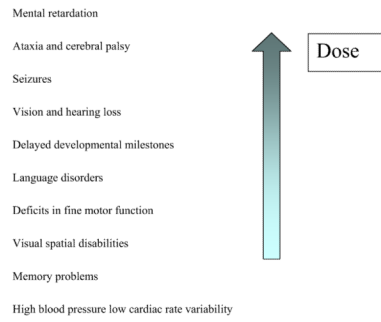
Mental retardation

Ataxia and cerebral palsy

Seizures

Vision and hearing loss

Delayed developmental milestones

Language disorders

Deficits in fine motor function

Visual spatial disabilities

Memory problems

High blood pressure low cardiac rate variability

Dose